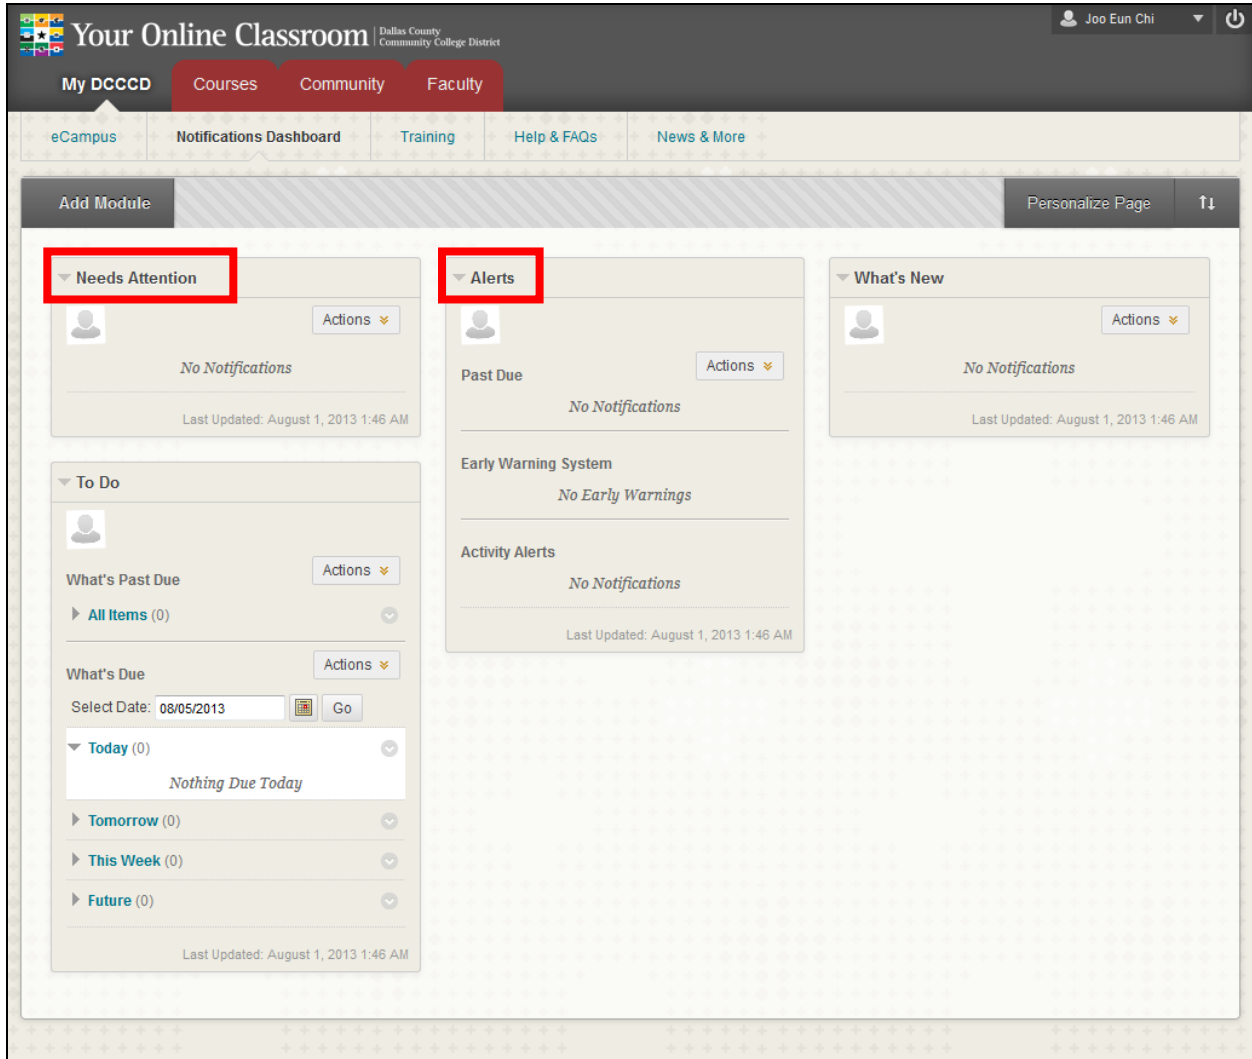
Your Online Classroom Dallas County Community College District

Joo Eun Chi

My DCCCD Courses Community Faculty

eCampus Notifications Dashboard Training Help & FAQs News & More

Add Module Personalize Page

Needs Attention

Actions

No Notifications

Last Updated: August 1, 2013 1:46 AM

To Do

What's Past Due Actions

All Items (0)

What's Due Actions

Select Date: 08/05/2013 Go

Today (0)

Nothing Due Today

Tomorrow (0)

This Week (0)

Future (0)

Last Updated: August 1, 2013 1:46 AM

Alerts

Past Due Actions

No Notifications

Early Warning System

No Early Warnings

Activity Alerts

No Notifications

Last Updated: August 1, 2013 1:46 AM

What's New

Actions

No Notifications

Last Updated: August 1, 2013 1:46 AM